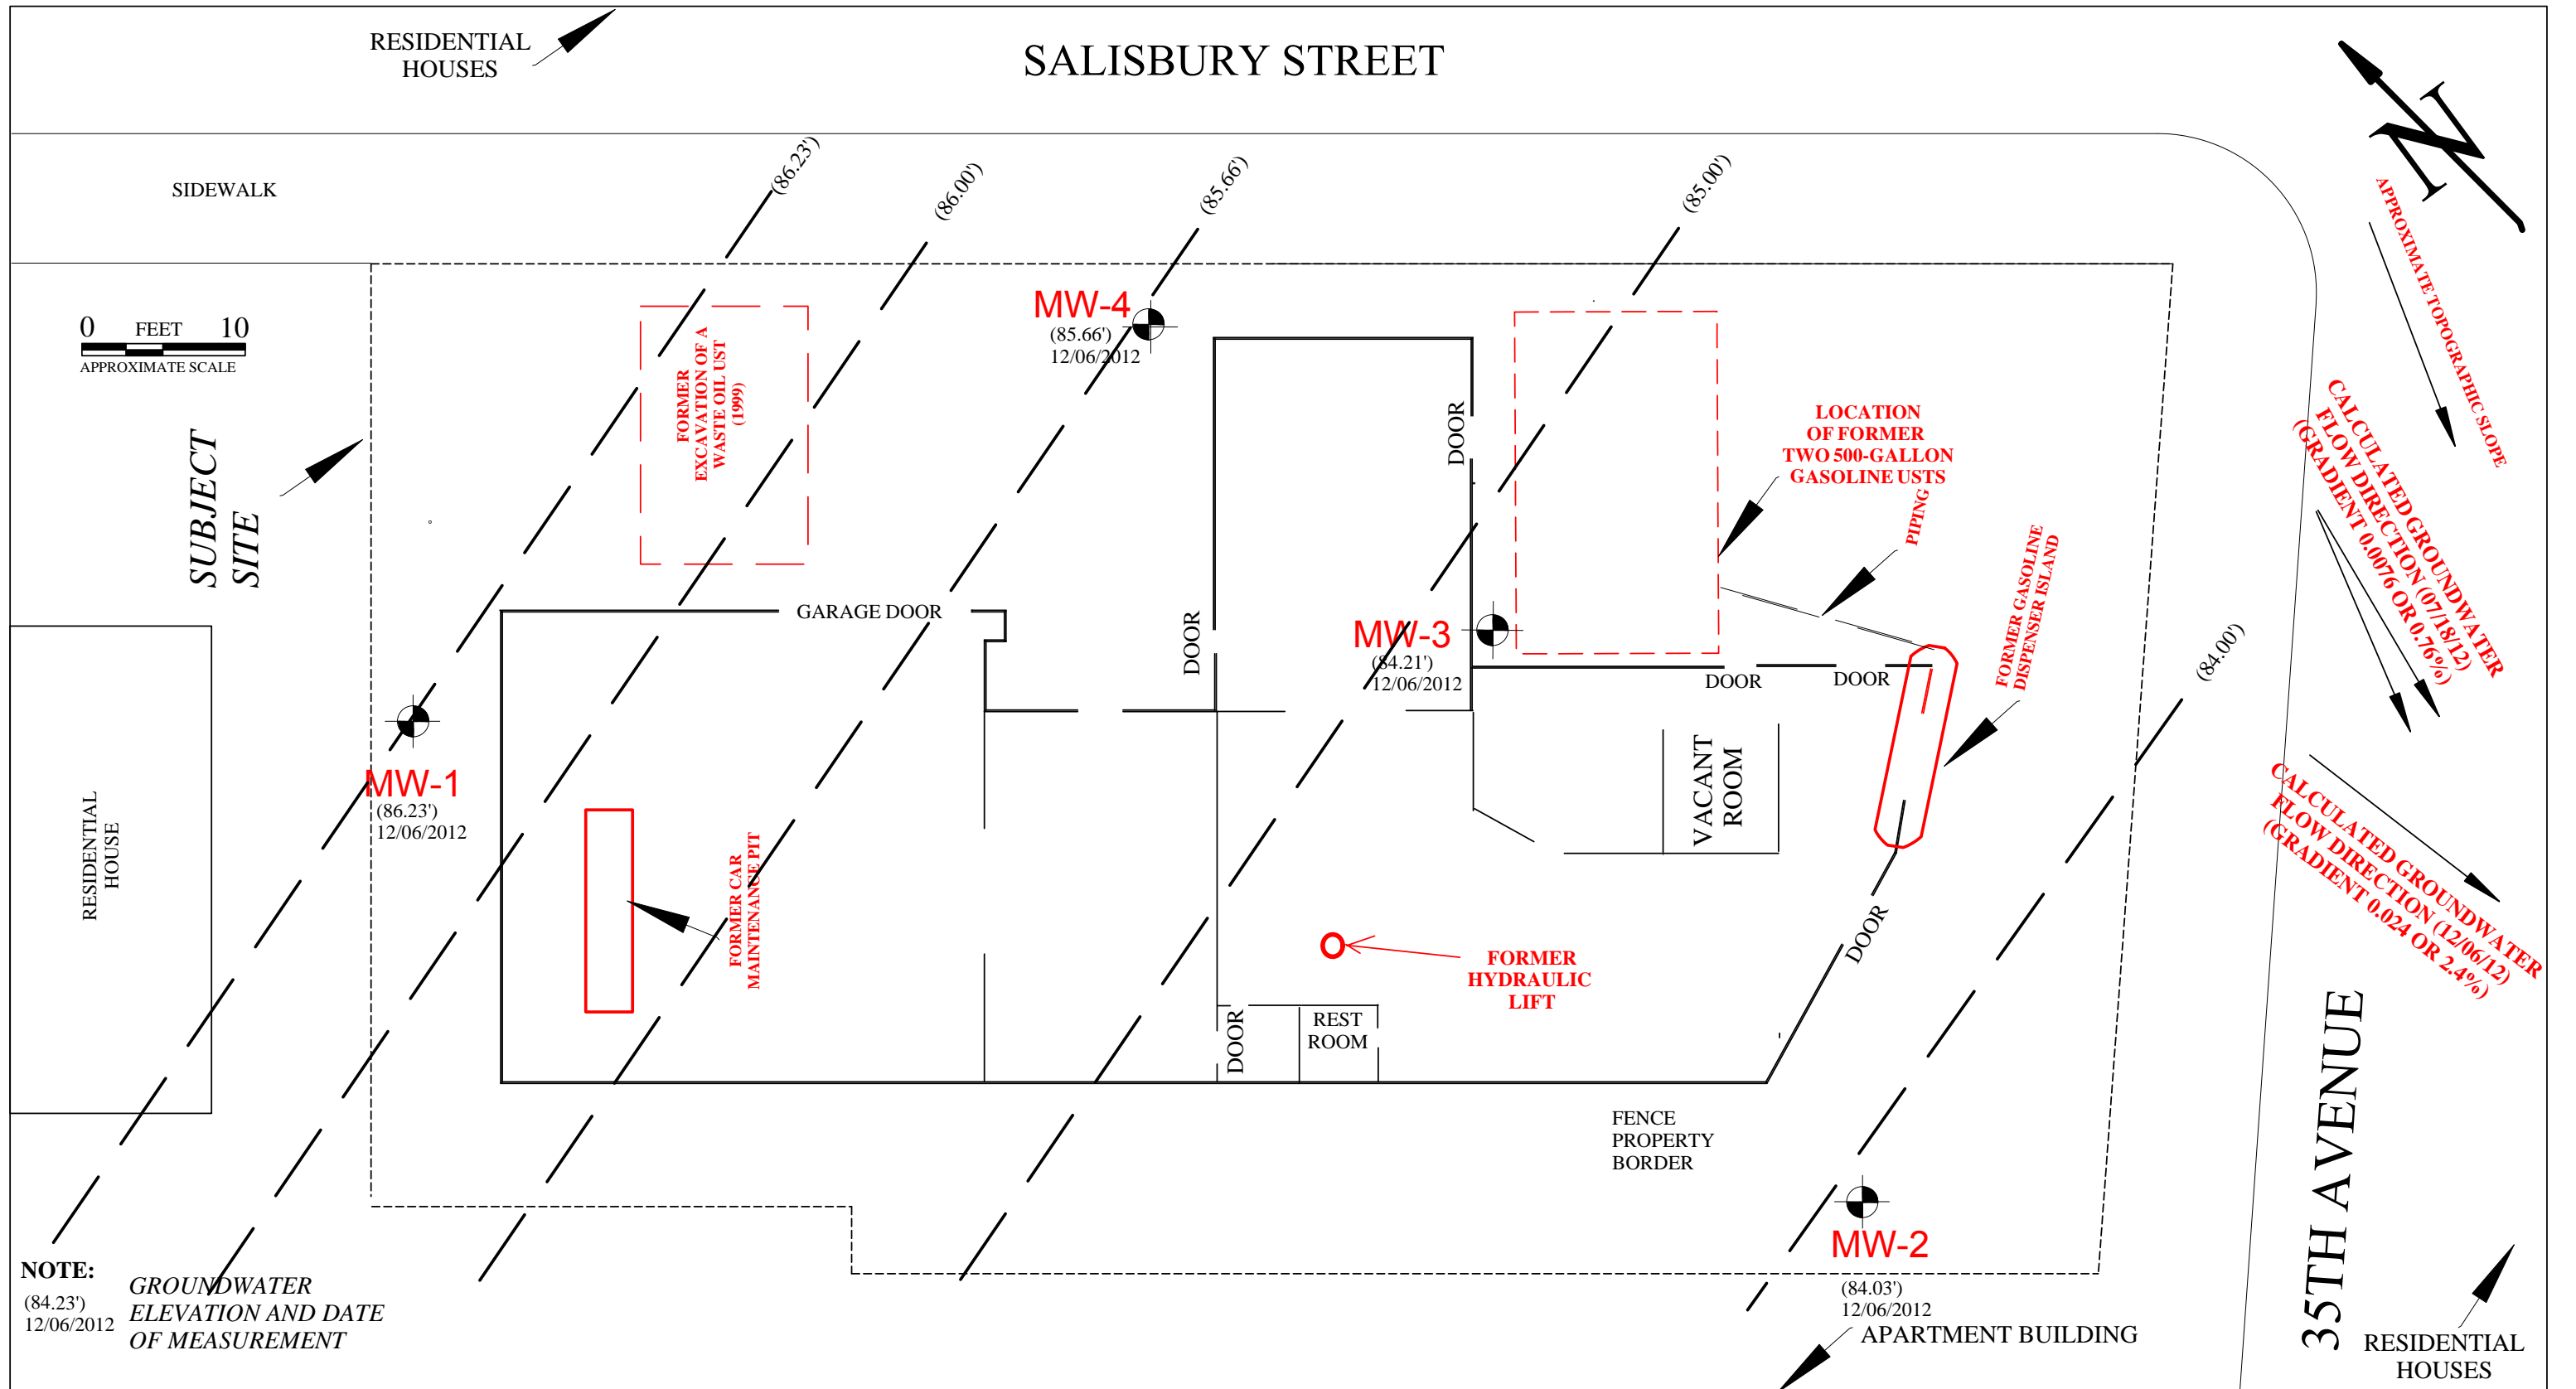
RESIDENTIAL HOUSES

SALISBURY STREET

N

SIDEWALK

(86.23')

(86.00')

(85.66')

(85.00')

0 FEET 10
APPROXIMATE SCALE

FORMER EXCAVATION OF A WASTE OIL UST (1999)

MW-4
(85.66')
12/06/2012

APPROXIMATE TOPOGRAPHIC SLOPE

DOOR

LOCATION OF FORMER TWO 500-GALLON GASOLINE USTS

PIPING

CALCULATED GROUNDWATER FLOW DIRECTION (07/18/12) (GRADIENT 0.0076 OR 0.76%)

SUBJECT SITE

GARAGE DOOR

DOOR

MW-3
(84.21')
12/06/2012

FORMER GASOLINE DISPENSER ISLAND

DOOR

DOOR

(84.00')

RESIDENTIAL HOUSE

MW-1
(86.23')
12/06/2012

VACANT ROOM

CALCULATED GROUNDWATER FLOW DIRECTION (12/06/12) (GRADIENT 0.024 OR 2.4%)

FORMER CAR MAINTENANCE PIT

DOOR

FORMER HYDRAULIC LIFT

DOOR

REST ROOM

FENCE PROPERTY BORDER

35TH AVENUE

MW-2
(84.03')
12/06/2012

NOTE:
(84.23')
12/06/2012
GROUNDWATER ELEVATION AND DATE OF MEASUREMENT

APARTMENT BUILDING

RESIDENTIAL HOUSES